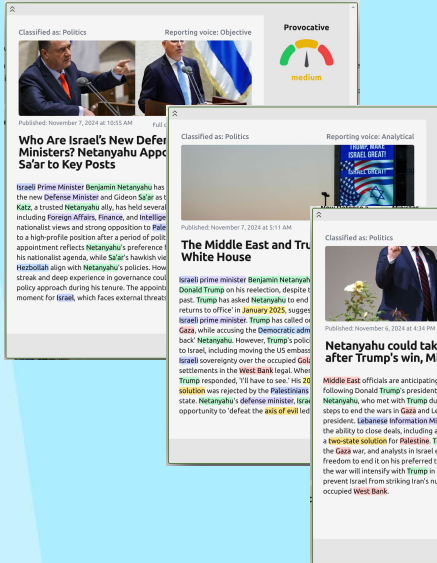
Classified as: Politics
Reporting voice: Objective

Provocative
medium

Published: November 7, 2024 at 10:55 AM

Who Are Israel's New Defe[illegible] Ministers? Netanyahu Appo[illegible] Sa'ar to Key Posts

Israeli Prime Minister Benjamin Netanyahu has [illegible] the new Defense Minister and Gideon Sa'ar as t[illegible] Katz, a trusted Netanyahu ally, has held several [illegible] including Foreign Affairs, Finance, and Intellige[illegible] nationalist views and strong opposition to Pale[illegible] to a high-profile position after a period of poli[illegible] appointment reflects Netanyahu's preference f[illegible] his nationalist agenda, while Sa'ar's hawkish vie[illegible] Hezbollah align with Netanyahu's policies. How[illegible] streak and deep experience in governance coul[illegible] policy approach during his tenure. The appoint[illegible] moment for Israel, which faces external threats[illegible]

Classified as: Politics
Reporting voice: Analytical

ISRAEL GREAT!

Published: November 7, 2024 at 5:11 AM

The Middle East and Tru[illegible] White House

Israeli prime minister Benjamin Netanyah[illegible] Donald Trump on his reelection, despite t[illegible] past. Trump has asked Netanyahu to end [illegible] returns to office' in January 2025, sugges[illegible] Israeli prime minister. Trump has called o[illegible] Gaza, while accusing the Democratic adm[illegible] back' Netanyahu. However, Trump's polic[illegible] to Israel, including moving the US embass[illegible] Israeli sovereignty over the occupied Gola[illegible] settlements in the West Bank legal. Wher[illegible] Trump responded, 'I'll have to see.' His 20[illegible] solution was rejected by the Palestinians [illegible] state. Netanyahu's defense minister, Israel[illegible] opportunity to 'defeat the axis of evil led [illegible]

Classified as: Politics

Published: November 6, 2024 at 4:34 PM

Netanyahu could tak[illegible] after Trump's win, M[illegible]

Middle East officials are anticipating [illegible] following Donald Trump's president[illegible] Netanyahu, who met with Trump du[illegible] steps to end the wars in Gaza and Le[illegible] president. Lebanese Information Mi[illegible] the ability to close deals, including a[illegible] a two-state solution for Palestine. T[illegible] the Gaza war, and analysts in Israel e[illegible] freedom to end it on his preferred t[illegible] the war will intensify with Trump in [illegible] prevent Israel from striking Iran's nu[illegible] occupied West Bank.